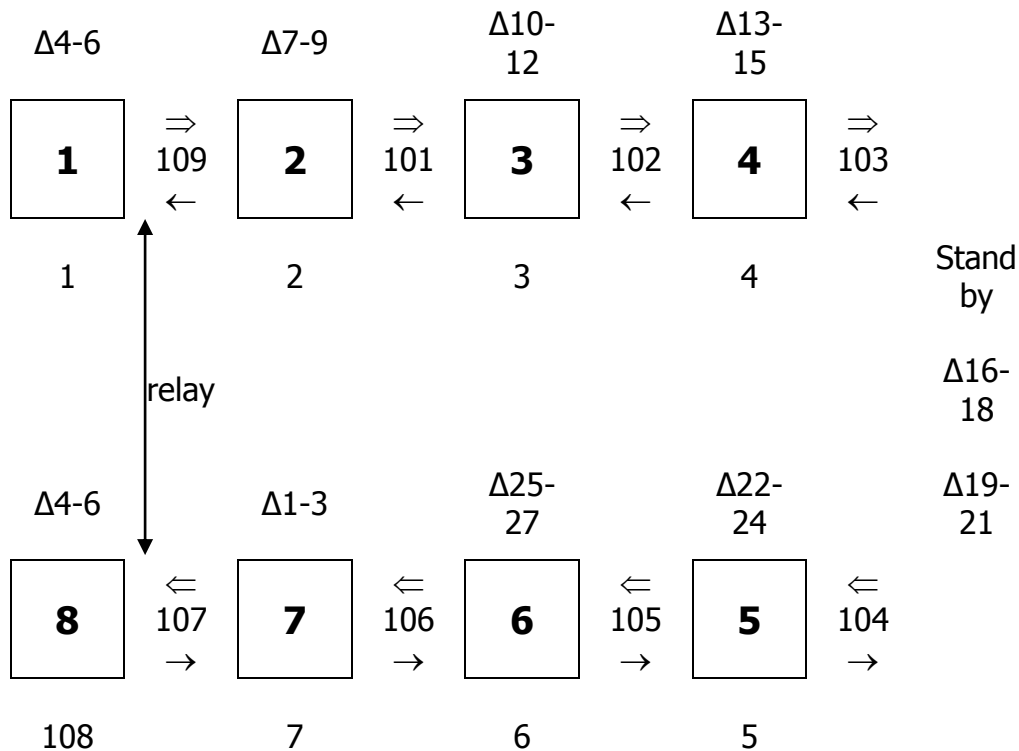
Δ4-6 Δ7-9 Δ10-12 Δ13-15

1 $\Rightarrow$ 109 $\leftarrow$ 2 $\Rightarrow$ 101 $\leftarrow$ 3 $\Rightarrow$ 102 $\leftarrow$ 4 $\Rightarrow$ 103 $\leftarrow$

1 2 3 4

Stand by

Δ16-18

relay

Δ19-21

Δ4-6 Δ1-3 Δ25-27 Δ22-24

8 $\Leftarrow$ 107 $\rightarrow$ 7 $\Leftarrow$ 106 $\rightarrow$ 6 $\Leftarrow$ 105 $\rightarrow$ 5 $\Leftarrow$ 104 $\rightarrow$

108 7 6 5